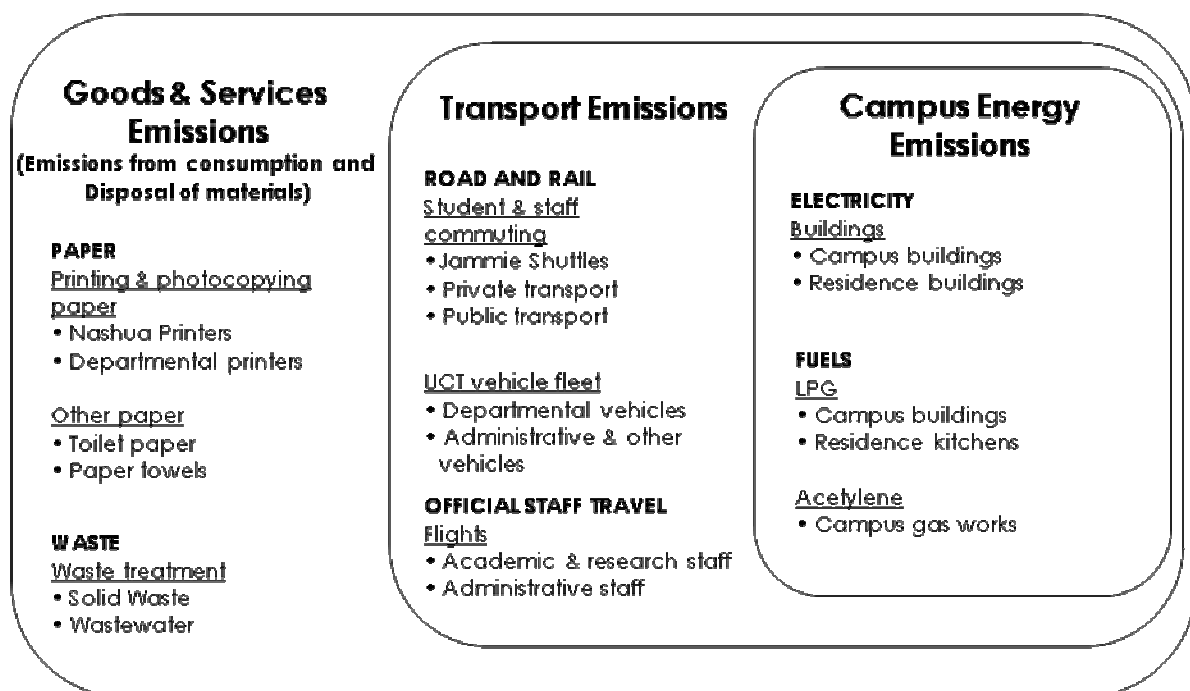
Goods & Services Emissions
(Emissions from consumption and Disposal of materials)

PAPER
Printing & photocopying paper
• Nashua Printers
• Departmental printers

Other paper
• Toilet paper
• Paper towels

WASTE
Waste treatment
• Solid Waste
• Wastewater

Transport Emissions

ROAD AND RAIL
Student & staff commuting
• Jammie Shuttles
• Private transport
• Public transport

UCT vehicle fleet
• Departmental vehicles
• Administrative & other vehicles

OFFICIAL STAFF TRAVEL
Flights
• Academic & research staff
• Administrative staff

Campus Energy Emissions

ELECTRICITY
Buildings
• Campus buildings
• Residence buildings

FUELS
LPG
• Campus buildings
• Residence kitchens

Acetylene
• Campus gas works